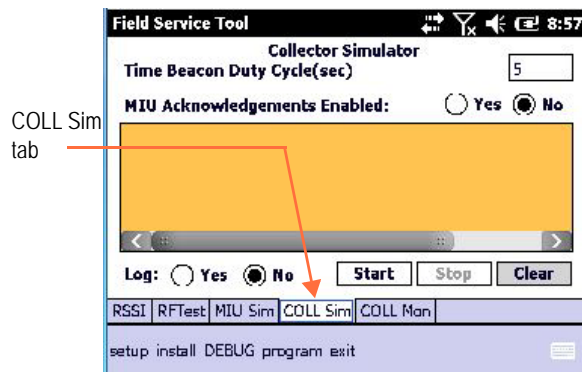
Field Service Tool

8:57

Collector Simulator

Time Beacon Duty Cycle(sec)

5

MIU Acknowledgements Enabled: Yes No

COLL Sim tab

Log: Yes No

Start

Stop

Clear

RSSI | RFTest | MIU Sim | COLL Sim | COLL Mon

setup install DEBUG program exit